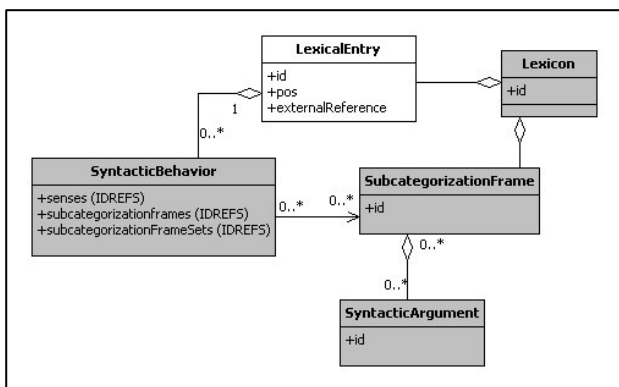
LexicalEntry
+id
+pos
+externalReference

Lexicon
+id

1
0..*

SyntacticBehavior
+senses (IDREFS)
+subcategorizationframes (IDREFS)
+subcategorizationFrameSets (IDREFS)

0..*
0..*

SubcategorizationFrame
+id

0..*
0..*

SyntacticArgument
+id